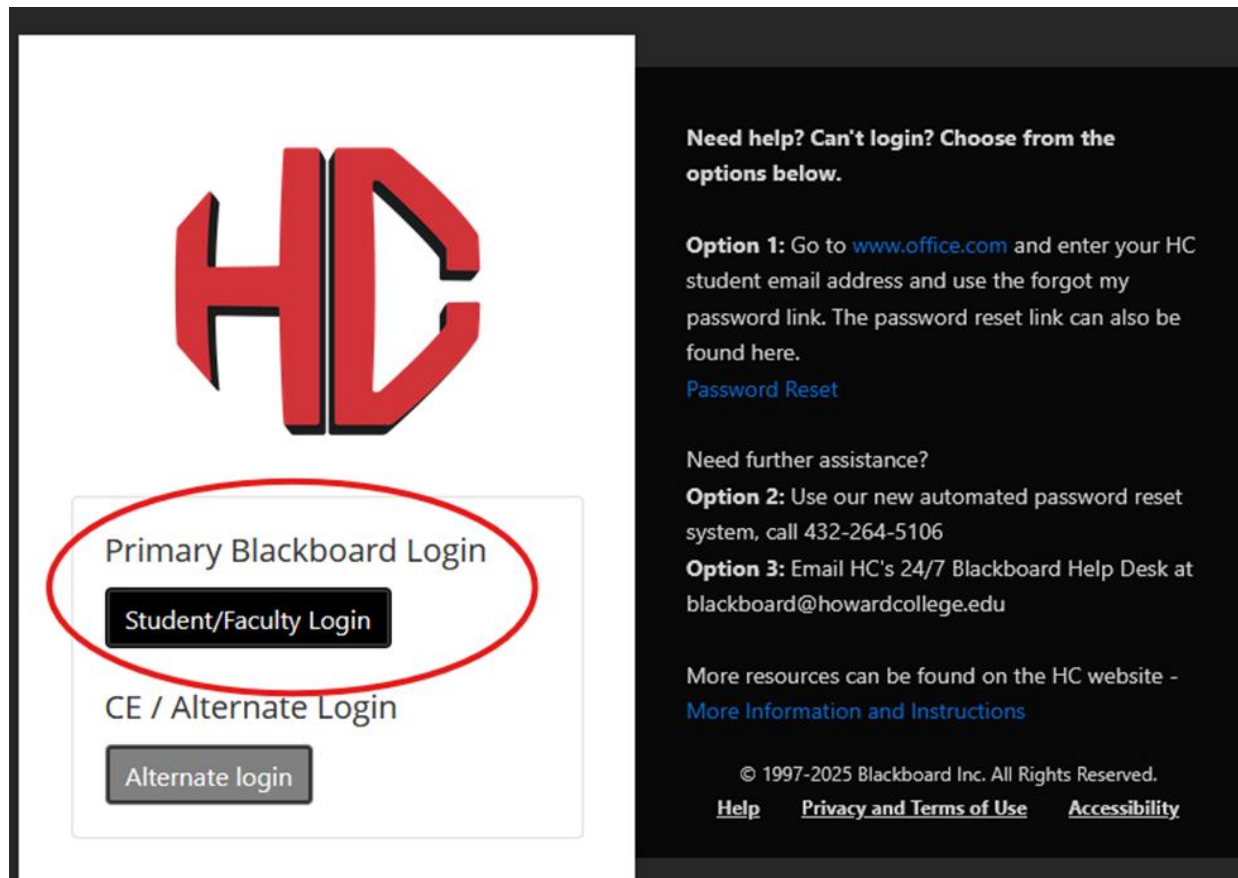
HC

Primary Blackboard Login

Student/Faculty Login

CE / Alternate Login

Alternate login

**Need help? Can't login? Choose from the options below.**

**Option 1:** Go to www.office.com and enter your HC student email address and use the forgot my password link. The password reset link can also be found here.
Password Reset

Need further assistance?
**Option 2:** Use our new automated password reset system, call 432-264-5106
**Option 3:** Email HC's 24/7 Blackboard Help Desk at blackboard@howardcollege.edu

More resources can be found on the HC website - More Information and Instructions

© 1997-2025 Blackboard Inc. All Rights Reserved.

Help Privacy and Terms of Use Accessibility